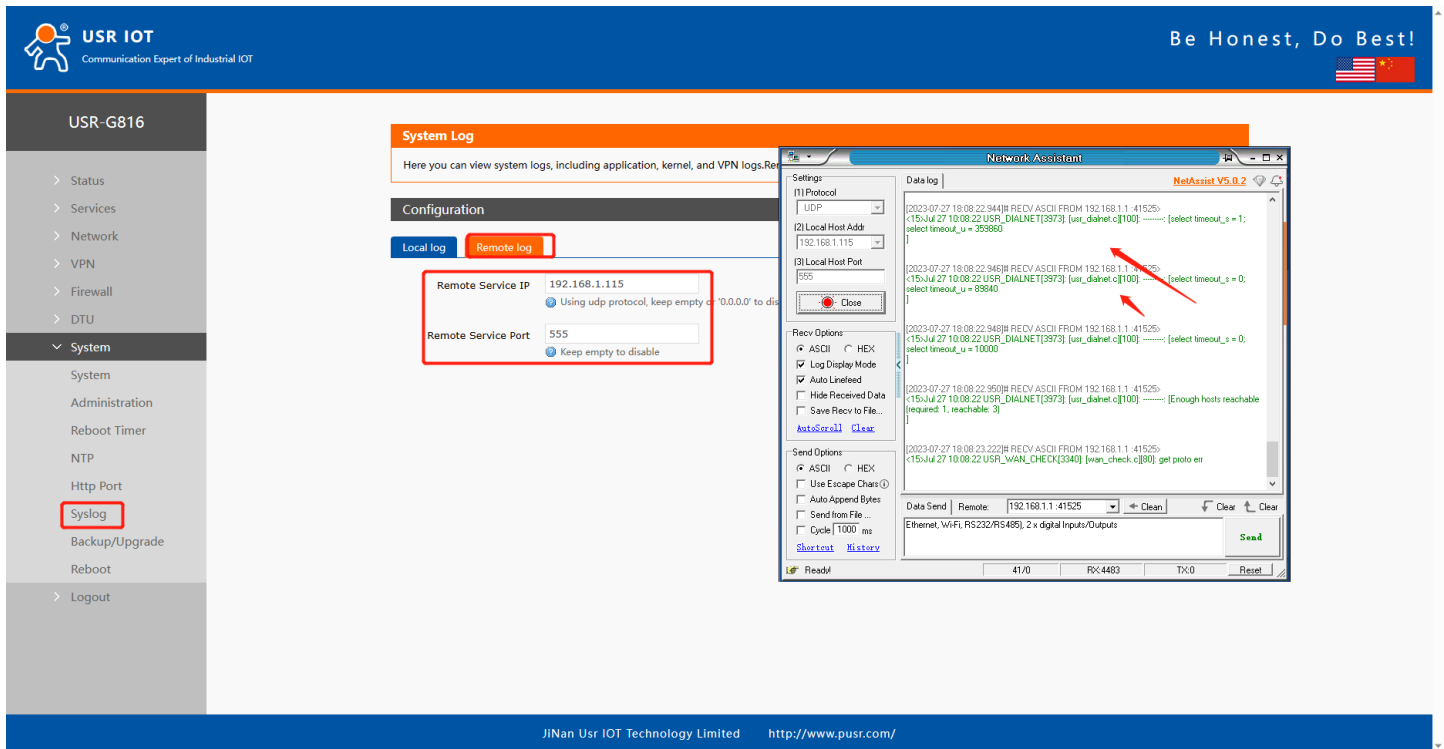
USR IOT
Communication Expert of Industrial IOT

Be Honest, Do Best!

USR-G816

Status
Services
Network
VPN
Firewall
DTU
System
System
Administration
Reboot Timer
NTP
Http Port
Syslog
Backup/Upgrade
Reboot
Logout

System Log
Here you can view system logs, including application, kernel, and VPN logs.Re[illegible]

Configuration

Local log
Remote log

Remote Service IP 192.168.1.115
Using udp protocol, keep empty or '0.0.0.0' to dis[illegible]

Remote Service Port 555
Keep empty to disable

Network Assistant

Settings
(1) Protocol
UDP
(2) Local Host Addr
192.168.1.115
(3) Local Host Port
555
Close

Recv Options
ASCII HEX
Log Display Mode
Auto Linefeed
Hide Received Data
Save Recv to File...
AutoScroll Clear

Send Options
ASCII HEX
Use Escape Chars
Auto Append Bytes
Send from File ...
Cycle 1000 ms
Shortcut History

Data log
NetAssist V5.0.2

[2023-07-27 18:08:22.944]# RECV ASCII FROM 192.168.1.1 :41525>
<15>Jul 27 10:08:22 USR_DIALNET[3973]: [usr_dialnet.c][100]: --------: [select timeout_s = 1; select timeout_u = 359860
]

[2023-07-27 18:08:22.946]# RECV ASCII FROM 192.168.1.1 :41525>
<15>Jul 27 10:08:22 USR_DIALNET[3973]: [usr_dialnet.c][100]: --------: [select timeout_s = 0; select timeout_u = 89840
]

[2023-07-27 18:08:22.948]# RECV ASCII FROM 192.168.1.1 :41525>
<15>Jul 27 10:08:22 USR_DIALNET[3973]: [usr_dialnet.c][100]: --------: [select timeout_s = 0; select timeout_u = 10000
]

[2023-07-27 18:08:22.950]# RECV ASCII FROM 192.168.1.1 :41525>
<15>Jul 27 10:08:22 USR_DIALNET[3973]: [usr_dialnet.c][100]: --------: [Enough hosts reachable (required: 1, reachable: 3)
]

[2023-07-27 18:08:23.222]# RECV ASCII FROM 192.168.1.1 :41525>
<15>Jul 27 10:08:22 USR_WAN_CHECK[3340]: [wan_check.c][80]: get proto err

Data Send Remote: 192.168.1.1 :41525 Clean Clear Clear
Ethernet, Wi-Fi, RS232/RS485), 2 x digital Inputs/Outputs
Send

Ready! 41/0 RX:4483 TX:0 Reset

JiNan Usr IOT Technology Limited http://www.pusr.com/